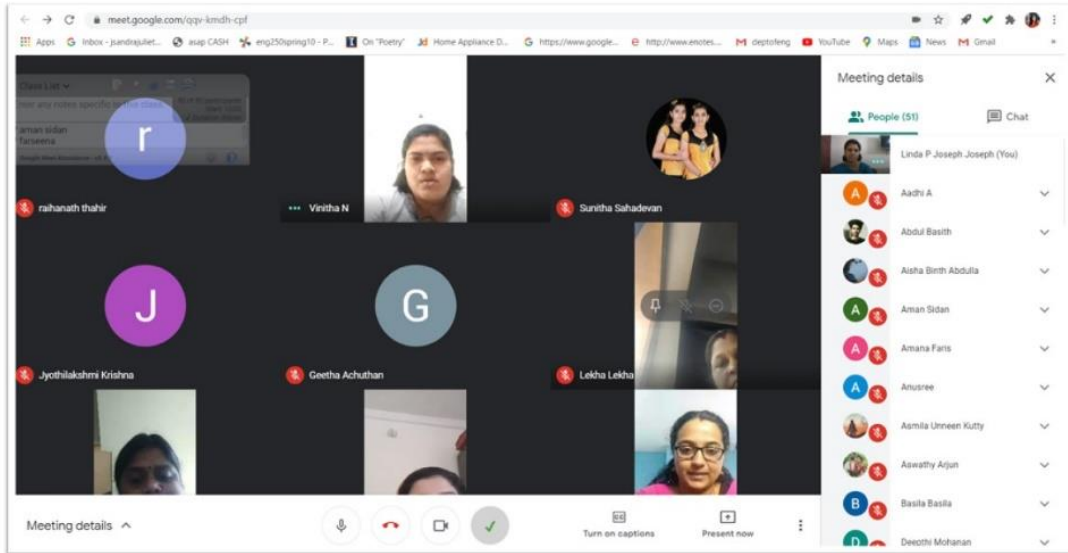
meet.google.com/qqv-kmdh-cpf

Apps Inbox - jsandrajuliet... asap CASH eng250spring10 - P... On "Poetry" Home Appliance D... https://www.google... http://www.enotes... deptofeng YouTube Maps News Gmail

Class List
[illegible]
aman sidan
farseena

r
raihanath thahir
Vinitha N
Sunitha Sahadevan
J
Jyothilakshmi Krishna
G
Geetha Achuthan
Lekha Lekha

Meeting details
People (51)
Chat
Linda P Joseph Joseph (You)
Aadhi A
Abdul Basith
Aisha Binth Abdulla
Aman Sidan
Amana Faris
Anusree
Asmila Unneen Kutty
Aswathy Arjun
Basila Basila
Deepthi Mohanan

Meeting details
Turn on captions
Present now